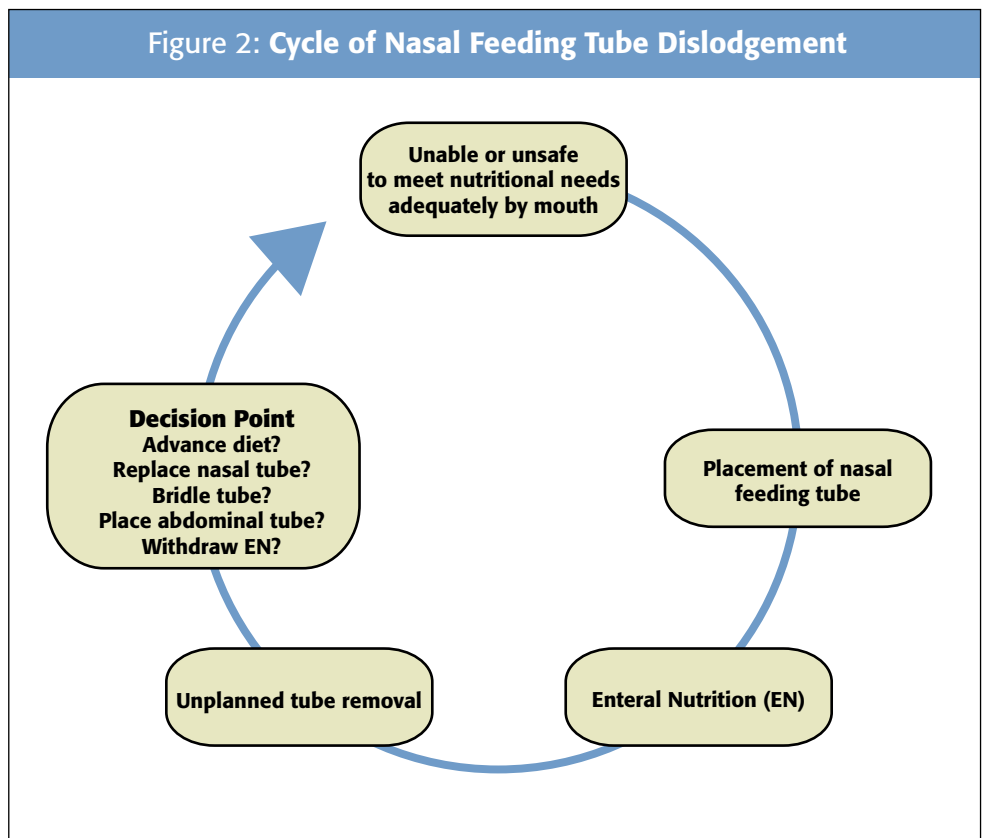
Figure 2: **Cycle of Nasal Feeding Tube Dislodgement**

Unable or unsafe to meet nutritional needs adequately by mouth

Placement of nasal feeding tube

Enteral Nutrition (EN)

Unplanned tube removal

Decision Point
Advance diet?
Replace nasal tube?
Bridle tube?
Place abdominal tube?
Withdraw EN?